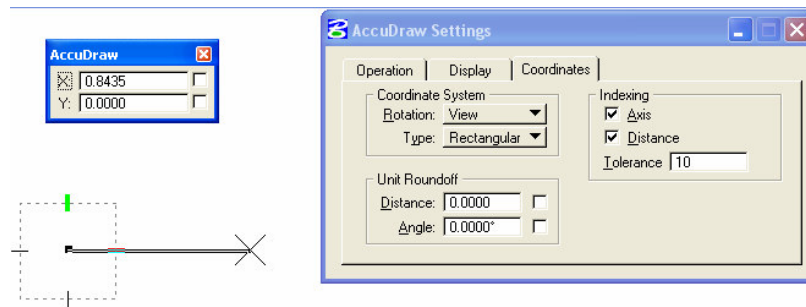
AccuDraw
X: 0.8435
Y: 0.0000

AccuDraw Settings
Operation | Display | Coordinates

Coordinate System
Rotation: View
Type: Rectangular

Unit Roundoff
Distance: 0.0000
Angle: 0.0000°

Indexing
Axis
Distance
Tolerance 10